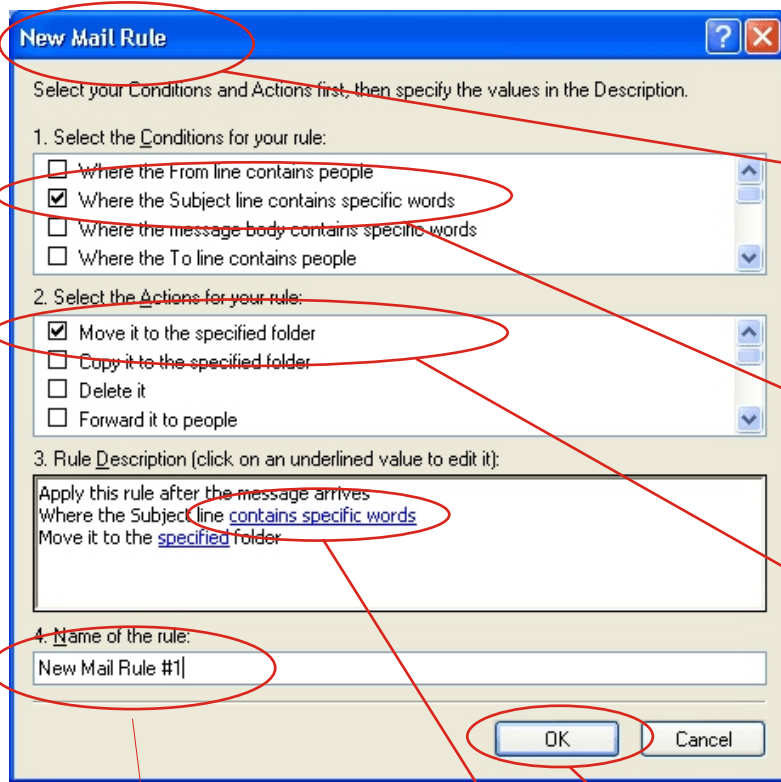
New Mail Rule

Select your Conditions and Actions first, then specify the values in the Description.

1. Select the Conditions for your rule:

☐ Where the From line contains people
☑ Where the Subject line contains specific words
☐ Where the message body contains specific words
☐ Where the To line contains people

2. Select the Actions for your rule:

☑ Move it to the specified folder
☐ Copy it to the specified folder
☐ Delete it
☐ Forward it to people

3. Rule Description (click on an underlined value to edit it):

Apply this rule after the message arrives
Where the Subject line contains specific words
Move it to the specified folder

4. Name of the rule:

New Mail Rule #1

OK Cancel